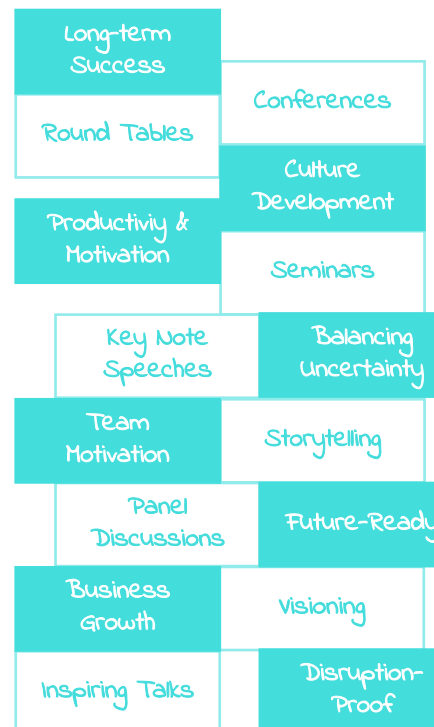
Long-term Success

Conferences

Round Tables

Culture Development

Productiviy & Motivation

Seminars

Key Note Speeches

Balancing Uncertainty

Team Motivation

Storytelling

Panel Discussions

Future-Ready

Business Growth

Visioning

Inspiring Talks

Disruption-Proof